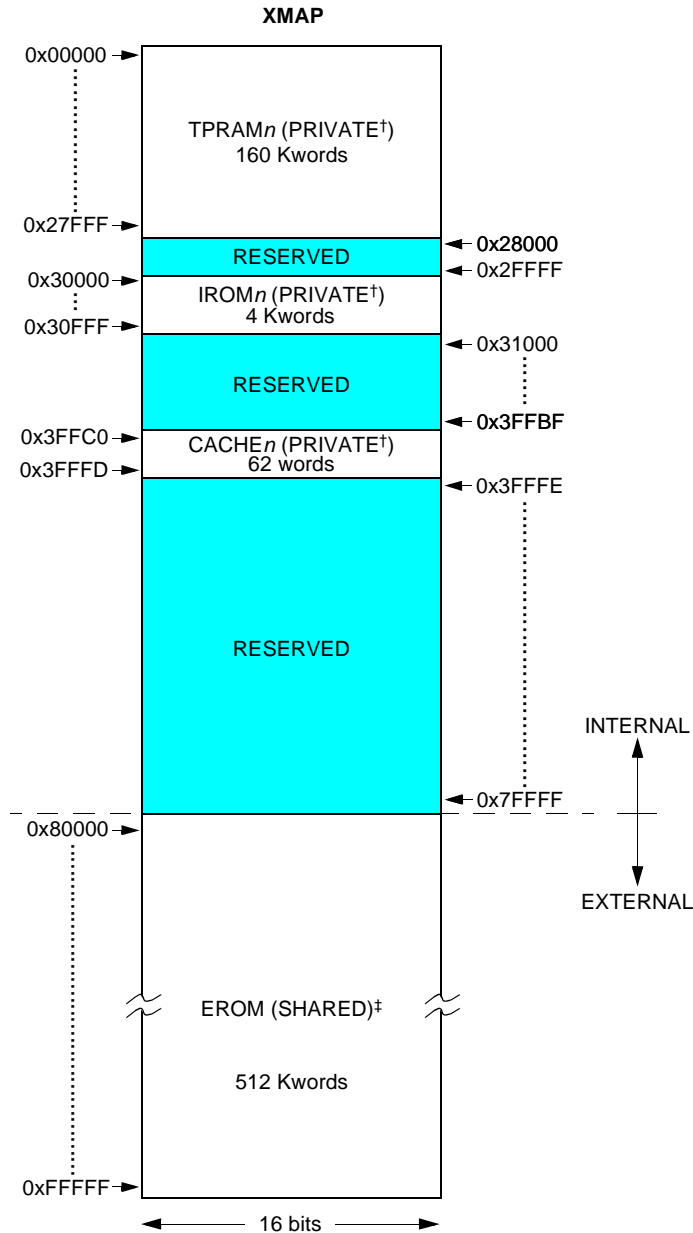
XMAP

0x00000

TPRAM$n$ (PRIVATE$^{\dagger}$)
160 Kwords

0x27FFF

RESERVED

0x28000

0x2FFFF

0x30000

IROM$n$ (PRIVATE$^{\dagger}$)
4 Kwords

0x30FFF

0x31000

RESERVED

0x3FFBF

0x3FFC0

CACHE$n$ (PRIVATE$^{\dagger}$)
62 words

0x3FFFD

0x3FFFE

RESERVED

INTERNAL

0x7FFFF

0x80000

EXTERNAL

EROM (SHARED)$^{\ddagger}$

512 Kwords

0xFFFFF

16 bits